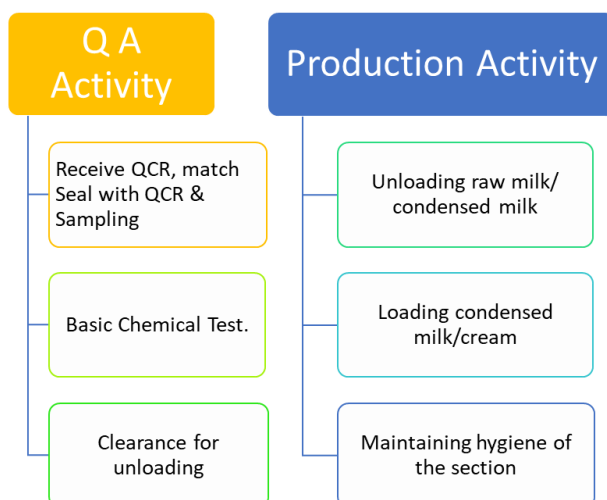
Q A Activity

Receive QCR, match Seal with QCR & Sampling

Basic Chemical Test.

Clearance for unloading

Production Activity

Unloading raw milk/ condensed milk

Loading condensed milk/cream

Maintaining hygiene of the section